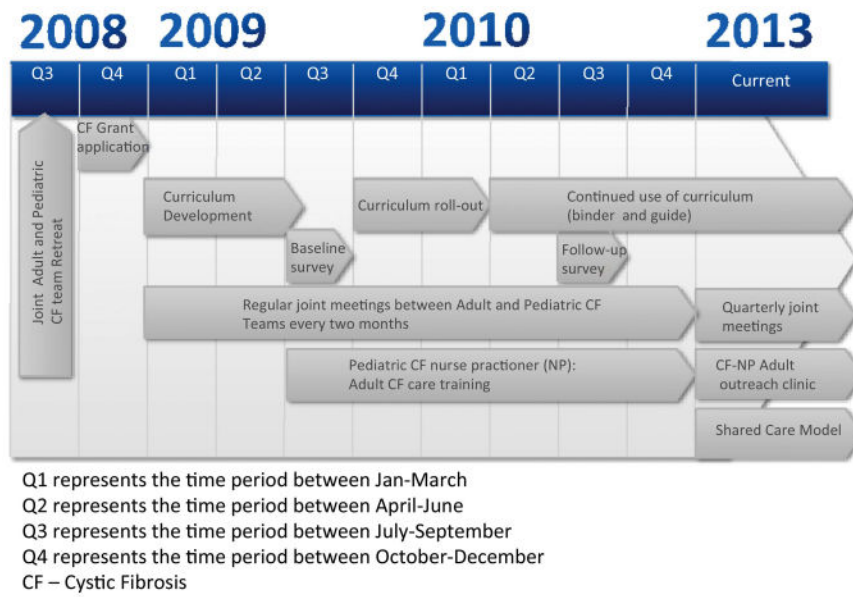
2008 2009 2010 2013

| Q3 | Q4 | Q1 | Q2 | Q3 | Q4 | Q1 | Q2 | Q3 | Q4 | Current |
|---|---|---|---|---|---|---|---|---|---|---|

Joint Adult and Pediatric CF team Retreat

CF Grant application

Curriculum Development

Curriculum roll-out

Continued use of curriculum (binder and guide)

Baseline survey

Follow-up survey

Regular joint meetings between Adult and Pediatric CF Teams every two months

Quarterly joint meetings

Pediatric CF nurse practioner (NP): Adult CF care training

CF-NP Adult outreach clinic

Shared Care Model

Q1 represents the time period between Jan-March
Q2 represents the time period between April-June
Q3 represents the time period between July-September
Q4 represents the time period between October-December
CF – Cystic Fibrosis